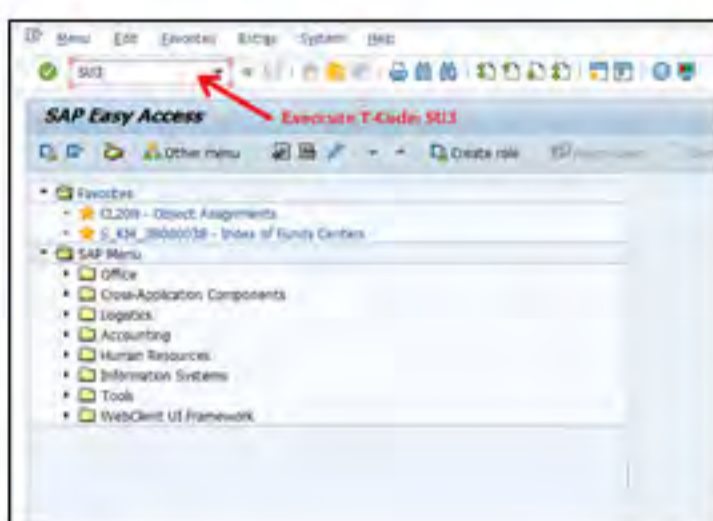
Menu Edit Favorites Extras System Help

SU3

SAP Easy Access

Execute T-Kode: SU3

Other menu

Create role

Favorites

CL20N - Object Assignments

S_KI4_38000038 - Index of Funds Centers

SAP Menu

Office

Cross-Application Components

Logistics

Accounting

Human Resources

Information Systems

Tools

WebClient UI Framework